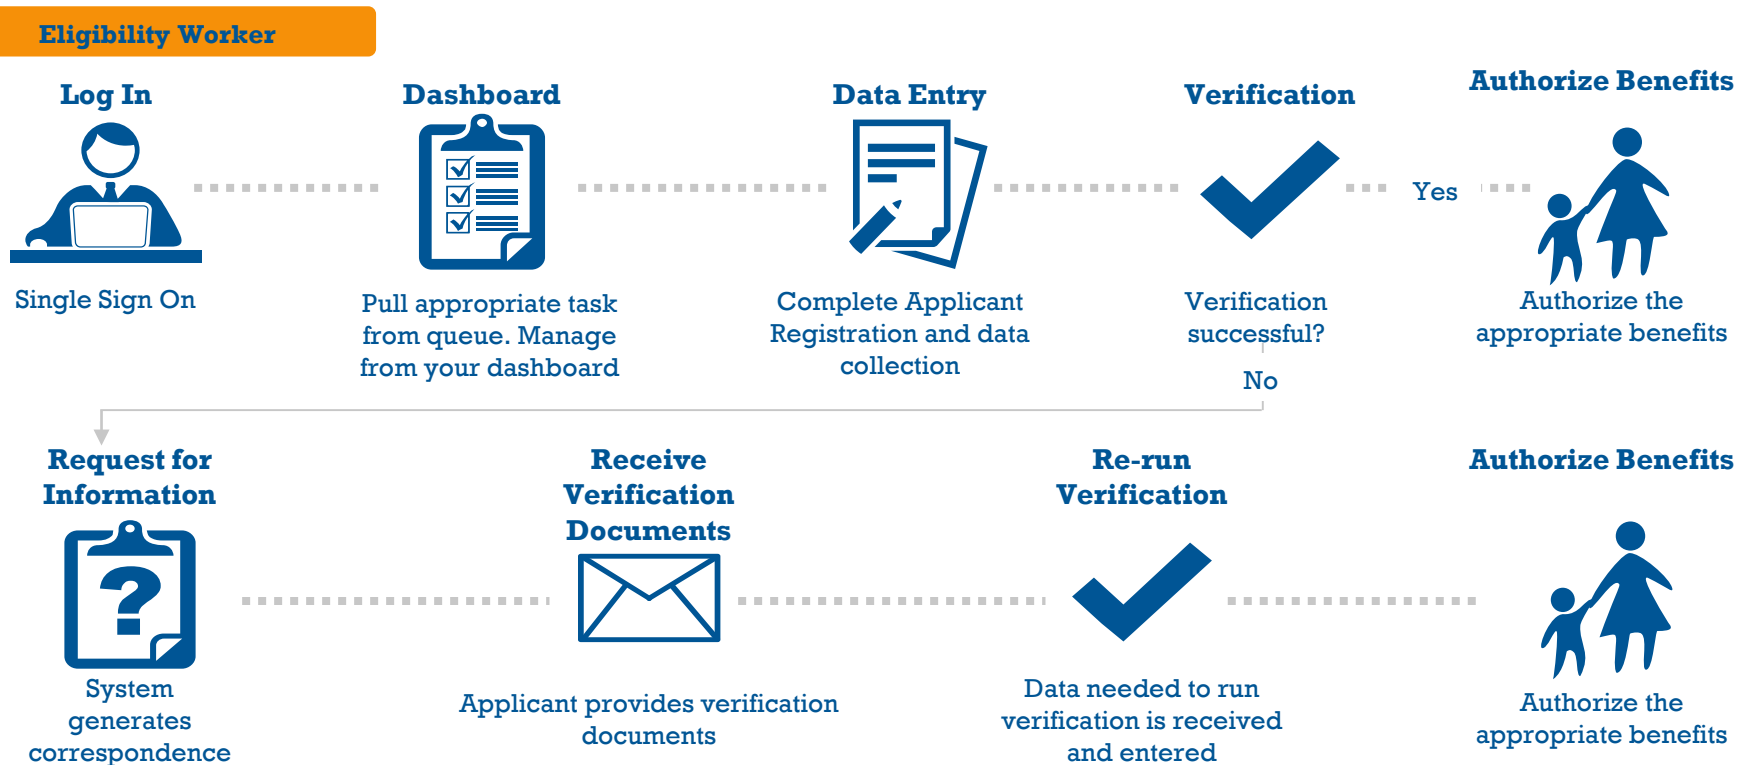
Eligibility Worker

Log In

Single Sign On

Dashboard

Pull appropriate task from queue. Manage from your dashboard

Data Entry

Complete Applicant Registration and data collection

Verification

Verification successful?

Yes

No

Authorize Benefits

Authorize the appropriate benefits

Request for Information

System generates correspondence

Receive Verification Documents

Applicant provides verification documents

Re-run Verification

Data needed to run verification is received and entered

Authorize Benefits

Authorize the appropriate benefits